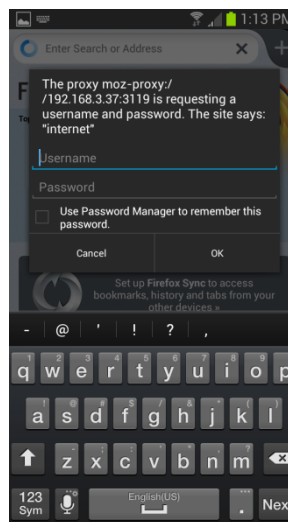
1:13 PM

Enter Search or Address

The proxy moz-proxy://192.168.3.37:3119 is requesting a username and password. The site says: "internet"

Username

Password

Use Password Manager to remember this password.

Cancel

OK

Set up Firefox Sync to access bookmarks, history and tabs from your other devices »

- @ ' ! ? ,

q w e r t y u i o p

a s d f g h j k l

z x c v b n m

123 Sym

English(US)

.

Next